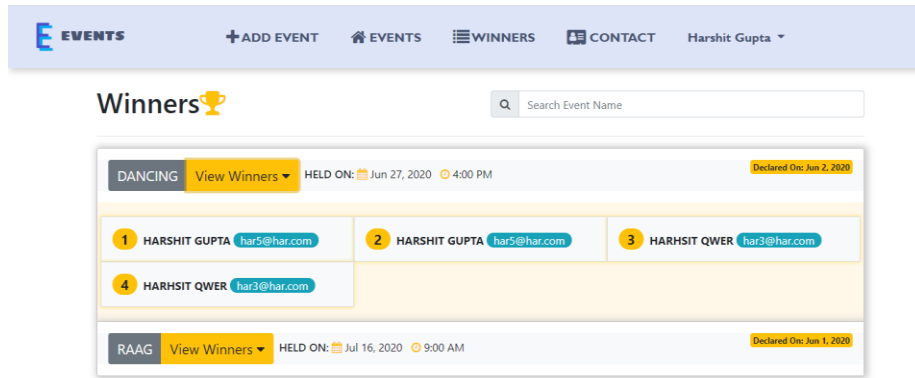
E EVENTS
+ADD EVENT EVENTS WINNERS CONTACT Harshit Gupta

Winners

Search Event Name

DANCING View Winners HELD ON: Jun 27, 2020 4:00 PM
Declared On: Jun 2, 2020

1 HARSHIT GUPTA har5@har.com
2 HARSHIT GUPTA har5@har.com
3 HARHSIT QWER har3@har.com
4 HARHSIT QWER har3@har.com

RAAG View Winners HELD ON: Jul 16, 2020 9:00 AM
Declared On: Jun 1, 2020